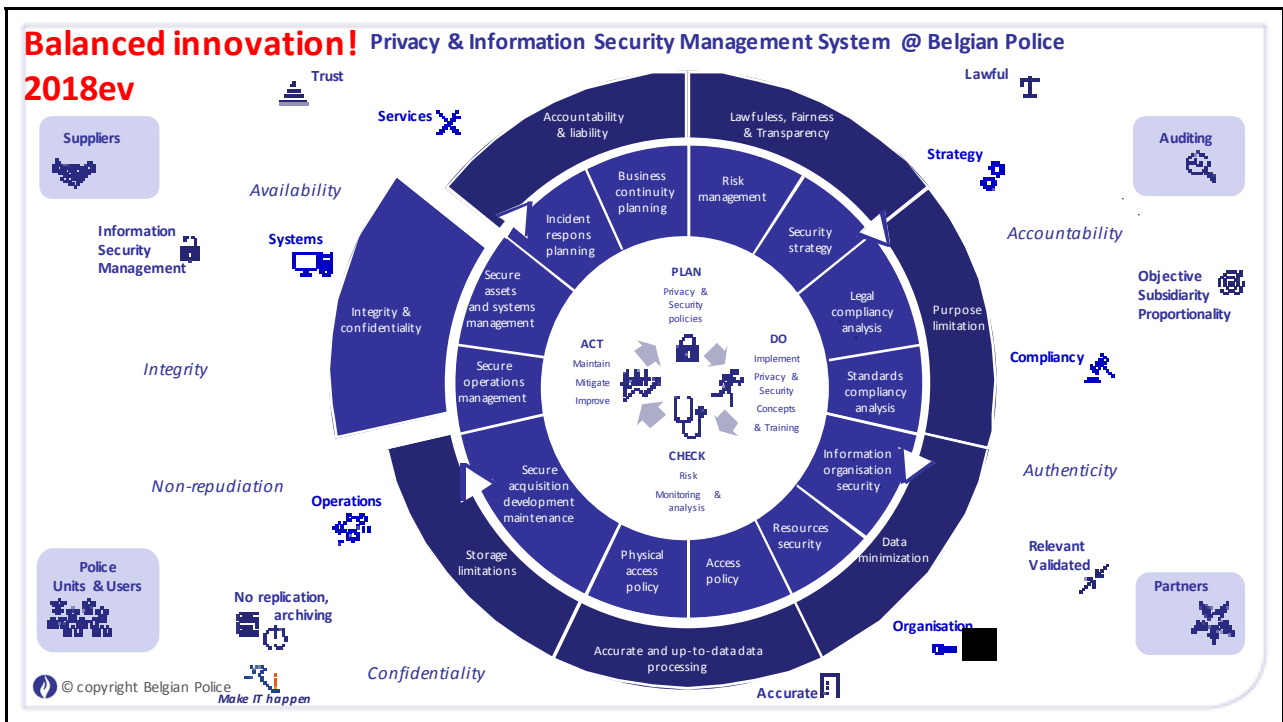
Balanced innovation!
2018ev

Privacy & Information Security Management System @ Belgian Police

Trust

Lawful

Suppliers

Services

Auditing

Strategy

Availability

Accountability

Information Security Management

Systems

Objective Subsidiarity Proportionality

Compliancy

Integrity

Authenticity

Non-repudiation

Operations

Relevant Validated

Police Units & Users

No replication, archiving

Partners

Organisation

Confidentiality

Accurate

© copyright Belgian Police

Make IT happen

Accountability & liability

Lawfuless, Fairness & Transparency

Business continuity planning

Risk management

Incident respons planning

Security strategy

Integrity & confidentiality

Secure assets and systems management

Legal compliancy analysis

Purpose limitation

PLAN
Privacy & Security policies

ACT
Maintain
Mitigate
Improve

DO
Implement
Privacy & Security Concepts & Training

Secure operations management

Standards compliancy analysis

CHECK
Risk
Monitoring & analysis

Secure acquisition development maintenance

Information organisation security

Storage limitations

Physical access policy

Access policy

Resources security

Data minimization

Accurate and up-to-data data processing